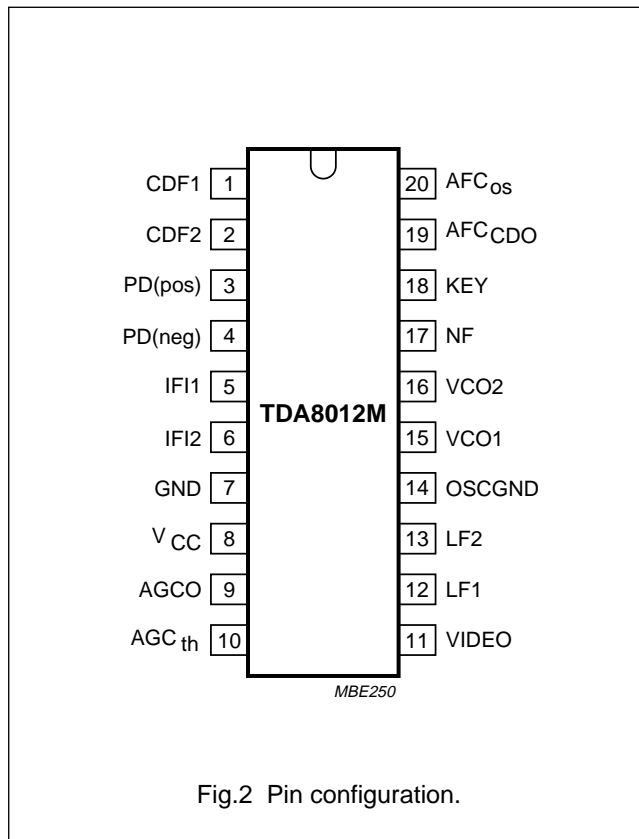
CDF1 1
CDF2 2
PD(pos) 3
PD(neg) 4
IFI1 5
IFI2 6
GND 7
$V_{CC}$ 8
AGCO 9
$AGC_{th}$ 10

TDA8012M

20 $AFC_{os}$
19 $AFC_{CDO}$
18 KEY
17 NF
16 VCO2
15 VCO1
14 OSCGND
13 LF2
12 LF1
11 VIDEO

MBE250

Fig.2 Pin configuration.